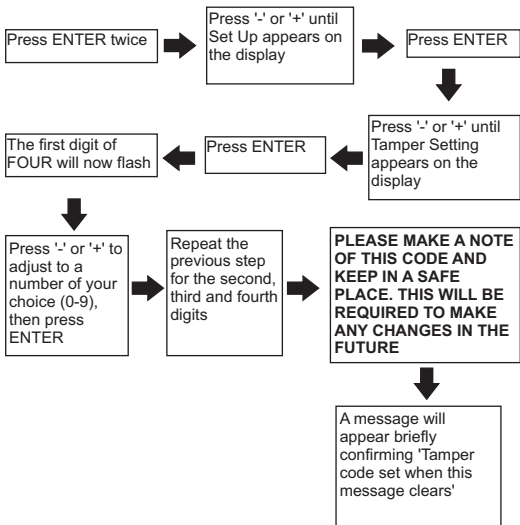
Press ENTER twice

Press '-' or '+' until Set Up appears on the display

Press ENTER

Press '-' or '+' until Tamper Setting appears on the display

Press ENTER

The first digit of FOUR will now flash

Press '-' or '+' to adjust to a number of your choice (0-9), then press ENTER

Repeat the previous step for the second, third and fourth digits

PLEASE MAKE A NOTE OF THIS CODE AND KEEP IN A SAFE PLACE. THIS WILL BE REQUIRED TO MAKE ANY CHANGES IN THE FUTURE

A message will appear briefly confirming 'Tamper code set when this message clears'